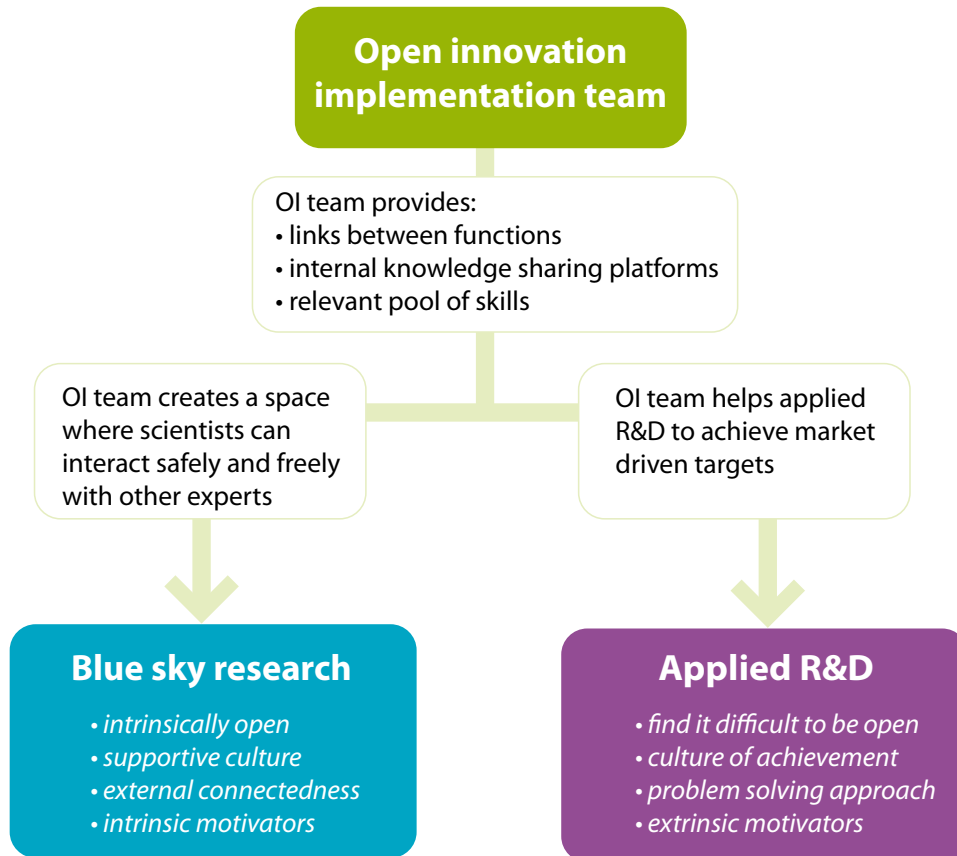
Open innovation implementation team

OI team provides:
• links between functions
• internal knowledge sharing platforms
• relevant pool of skills

OI team creates a space where scientists can interact safely and freely with other experts

OI team helps applied R&D to achieve market driven targets

Blue sky research
• intrinsically open
• supportive culture
• external connectedness
• intrinsic motivators

Applied R&D
• find it difficult to be open
• culture of achievement
• problem solving approach
• extrinsic motivators